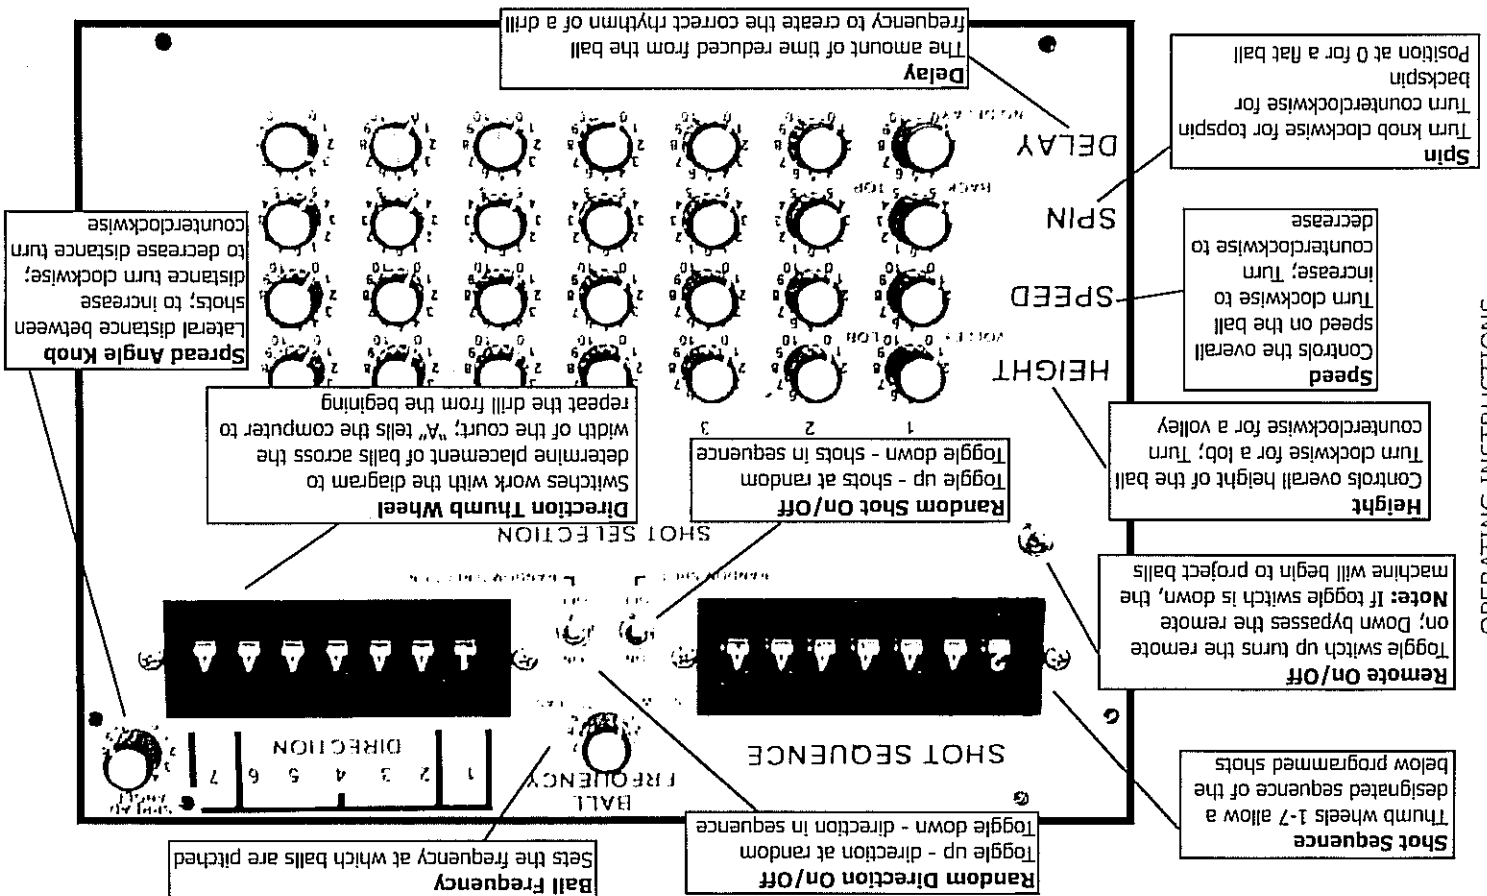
OPERATING INSTRUCTIONS

Delay
The amount of time reduced from the ball frequency to create the correct rhythm of a drill

Spin
Turn knob clockwise for topspin
Turn counterclockwise for backspin
Position at 0 for a flat ball

Speed
Controls the overall speed on the ball
Turn clockwise to increase; Turn counterclockwise to decrease

Height
Controls overall height of the ball
Turn clockwise for a lob; Turn counterclockwise for a volley

Remote On/Off
Toggle switch up turns the remote on; Down bypasses the remote
Note: If toggle switch is down, the machine will begin to project balls

Shot Sequence
Thumb wheels 1-7 allow a designated sequence of the below programmed shots

Spread Angle Knob
Lateral distance between shots; to increase distance turn clockwise; to decrease distance turn counterclockwise

Direction Thumb Wheel
Switches work with the diagram to determine placement of balls across the width of the court; "A" tells the computer to repeat the drill from the begining

Random Shot On/Off
Toggle up - shots at random
Toggle down - shots in sequence

Random Direction On/Off
Toggle up - direction at random
Toggle down - direction in sequence

Ball Frequency
Sets the frequency at which balls are pitched

DELAY
SPIN
SPEED
HEIGHT
SHOT SELECTION
1 2 3
SHOT SEQUENCE
DIRECTION
1 2 3 4 5 6 7
BALL FREQUENCY
1 A A A A A A
2 A A A A A A